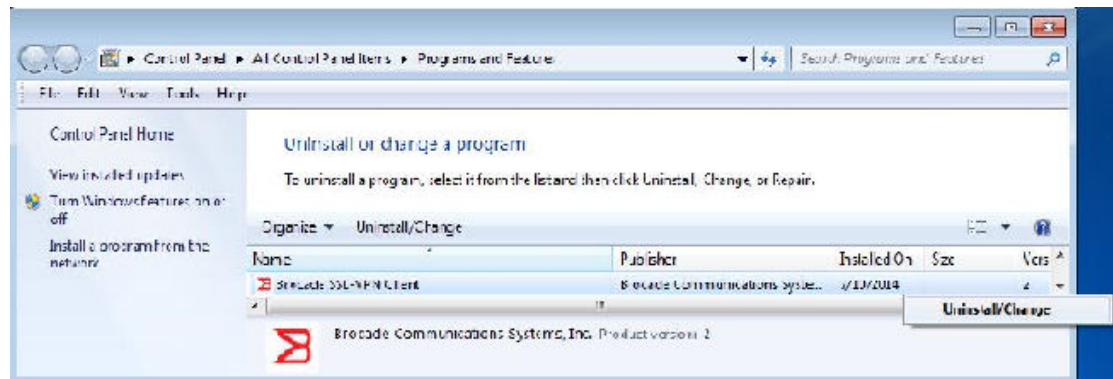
Control Panel ▸ All Control Panel Items ▸ Programs and Features

Search Programs and Features

File Edit View Tools Help

Control Panel Home

View installed updates

Turn Windows features on or off

Install a program from the network

Uninstall or change a program

To uninstall a program, select it from the list and then click Uninstall, Change, or Repair.

Organize ▾ Uninstall/Change

| Name | Publisher | Installed On | Size | Vers |
|---|---|---|---|---|
| Brocade SSL-VPN Client | Brocade Communications Syste... | 3/13/2014 | | 2 |

Uninstall/Change

Brocade Communications Systems, Inc. Product version: 2